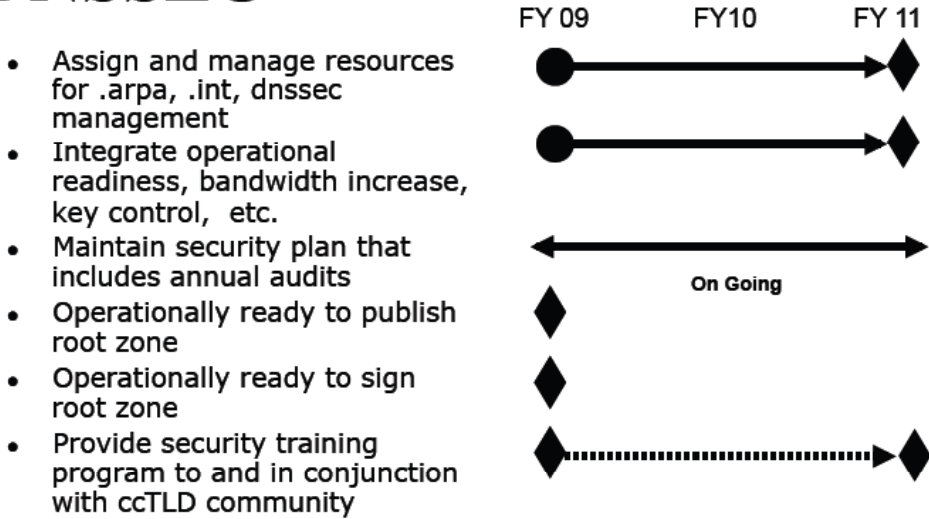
FY 09 FY10 FY 11

- Assign and manage resources for .arpa, .int, dnssec management
- Integrate operational readiness, bandwidth increase, key control, etc.
- Maintain security plan that includes annual audits
- Operationally ready to publish root zone
- Operationally ready to sign root zone
- Provide security training program to and in conjunction with ccTLD community

On Going